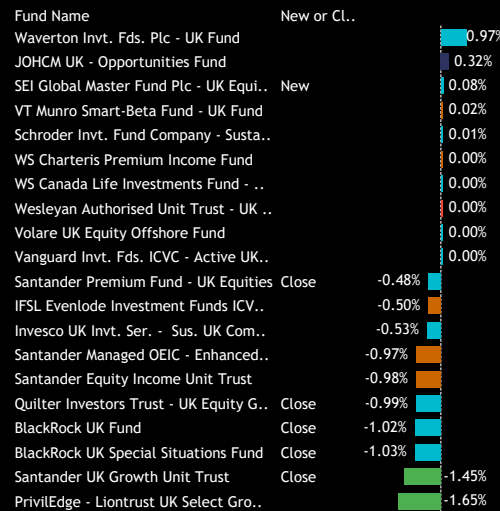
| Fund Name | New or Cl.. | |
|---|---|---|
| Waverton Invt. Fds. Plc - UK Fund | | 0.97% |
| JOHCM UK - Opportunities Fund | | 0.32% |
| SEI Global Master Fund Plc - UK Equi.. | New | 0.08% |
| VT Munro Smart-Beta Fund - UK Fund | | 0.02% |
| Schroder Invt. Fund Company - Susta.. | | 0.01% |
| WS Charteris Premium Income Fund | | 0.00% |
| WS Canada Life Investments Fund - .. | | 0.00% |
| Wesleyan Authorised Unit Trust - UK .. | | 0.00% |
| Volare UK Equity Offshore Fund | | 0.00% |
| Vanguard Invt. Fds. ICVC - Active UK.. | | 0.00% |
| Santander Premium Fund - UK Equities | Close | -0.48% |
| IFSL Evenlode Investment Funds ICV.. | | -0.50% |
| Invesco UK Invt. Ser. - Sus. UK Com.. | | -0.53% |
| Santander Managed OEIC - Enhanced.. | | -0.97% |
| Santander Equity Income Unit Trust | | -0.98% |
| Quilter Investors Trust - UK Equity G.. | Close | -0.99% |
| BlackRock UK Fund | Close | -1.02% |
| BlackRock UK Special Situations Fund | Close | -1.03% |
| Santander UK Growth Unit Trust | Close | -1.45% |
| PrivilEdge - Liontrust UK Select Gro.. | | -1.65% |